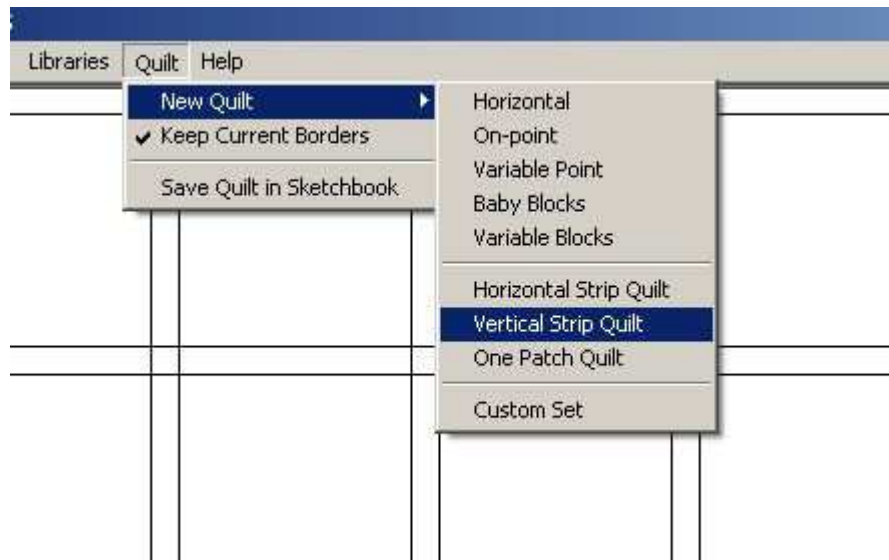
Libraries Quilt Help

New Quilt
✔ Keep Current Borders

Save Quilt in Sketchbook

Horizontal
On-point
Variable Point
Baby Blocks
Variable Blocks

Horizontal Strip Quilt
Vertical Strip Quilt
One Patch Quilt

Custom Set